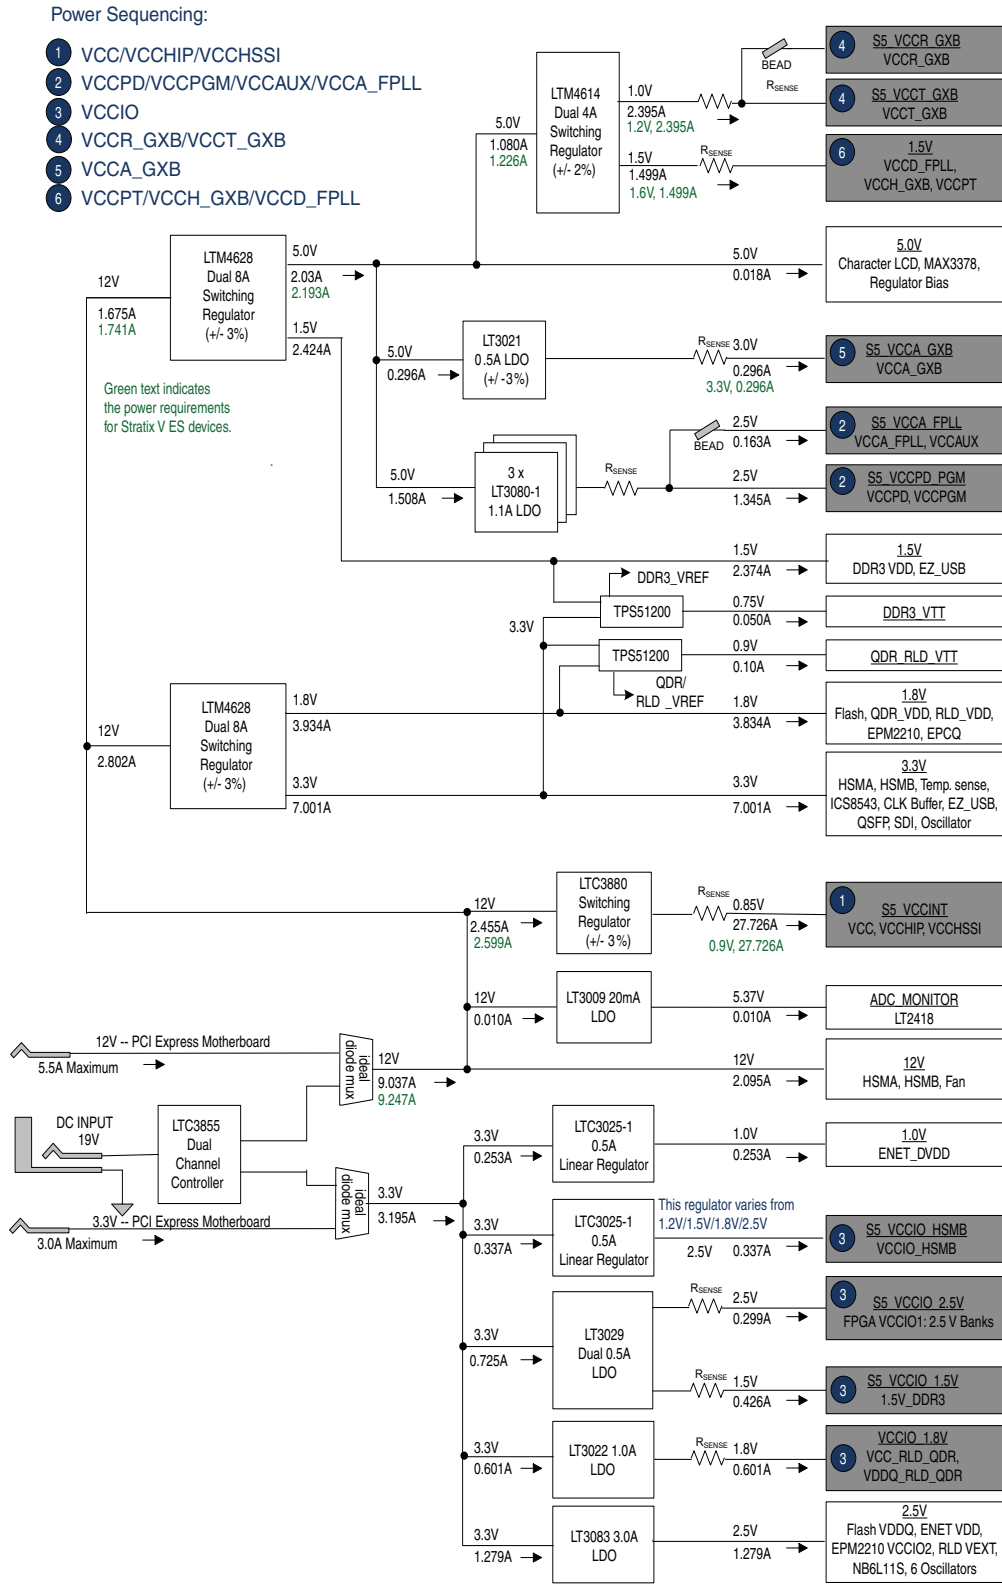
Power Sequencing:

1 VCC/VCCHIP/VCCHSSI
2 VCCPD/VCCPGM/VCCAUX/VCCA_FPLL
3 VCCIO
4 VCCR_GXB/VCCT_GXB
5 VCCA_GXB
6 VCCPT/VCCH_GXB/VCCD_FPLL

Green text indicates the power requirements for Stratix V ES devices.

12V 1.675A 1.741A

LTM4628 Dual 8A Switching Regulator (+/- 3%)

5.0V 2.03A 2.193A
1.5V 2.424A

5.0V 1.080A 1.226A

LTM4614 Dual 4A Switching Regulator (+/- 2%)

1.0V 2.395A 1.2V, 2.395A
BEAD
R$_{SENSE}$
1.5V 1.499A 1.6V, 1.499A
R$_{SENSE}$

4 S5_VCCR_GXB VCCR_GXB
4 S5_VCCT_GXB VCCT_GXB
6 1.5V VCCD_FPLL, VCCH_GXB, VCCPT

5.0V 0.018A
5.0V Character LCD, MAX3378, Regulator Bias

5.0V 0.296A
LT3021 0.5A LDO (+/ -3%)
R$_{SENSE}$ 3.0V 0.296A 3.3V, 0.296A
5 S5_VCCA_GXB VCCA_GXB

BEAD 2.5V 0.163A
2 S5_VCCA_FPLL VCCA_FPLL, VCCAUX

5.0V 1.508A
3 x LT3080-1 1.1A LDO
R$_{SENSE}$
2.5V 1.345A
2 S5_VCCPD_PGM VCCPD, VCCPGM

1.5V 2.374A
1.5V DDR3 VDD, EZ_USB

DDR3_VREF
TPS51200
0.75V 0.050A
DDR3_VTT

3.3V
TPS51200
0.9V 0.10A
QDR_RLD_VTT
QDR/ RLD _VREF

12V 2.802A
LTM4628 Dual 8A Switching Regulator (+/- 3%)
1.8V 3.934A
1.8V 3.834A
1.8V Flash, QDR_VDD, RLD_VDD, EPM2210, EPCQ

3.3V 7.001A
3.3V 7.001A
3.3V HSMA, HSMB, Temp. sense, ICS8543, CLK Buffer, EZ_USB, QSFP, SDI, Oscillator

12V 2.455A 2.599A
LTC3880 Switching Regulator (+/- 3%)
R$_{SENSE}$ 0.85V 27.726A 0.9V, 27.726A
1 S5_VCCINT VCC, VCCHIP, VCCHSSI

12V 0.010A
LT3009 20mA LDO
5.37V 0.010A
ADC_MONITOR LT2418

12V -- PCI Express Motherboard
5.5A Maximum
ideal diode mux
12V 9.037A 9.247A
12V 2.095A
12V HSMA, HSMB, Fan

DC INPUT 19V
LTC3855 Dual Channel Controller

3.3V 0.253A
LTC3025-1 0.5A Linear Regulator
1.0V 0.253A
1.0V ENET_DVDD

3.3V -- PCI Express Motherboard
3.0A Maximum
ideal diode mux
3.3V 3.195A

3.3V 0.337A
LTC3025-1 0.5A Linear Regulator
This regulator varies from 1.2V/1.5V/1.8V/2.5V
2.5V 0.337A
3 S5_VCCIO_HSMB VCCIO_HSMB

3.3V 0.725A
LT3029 Dual 0.5A LDO
R$_{SENSE}$ 2.5V 0.299A
3 S5_VCCIO_2.5V FPGA VCCIO1: 2.5 V Banks
R$_{SENSE}$ 1.5V 0.426A
3 S5_VCCIO_1.5V 1.5V_DDR3

3.3V 0.601A
LT3022 1.0A LDO
R$_{SENSE}$ 1.8V 0.601A
3 VCCIO_1.8V VCC_RLD_QDR, VDDQ_RLD_QDR

3.3V 1.279A
LT3083 3.0A LDO
2.5V 1.279A
2.5V Flash VDDQ, ENET VDD, EPM2210 VCCIO2, RLD VEXT, NB6L11S, 6 Oscillators